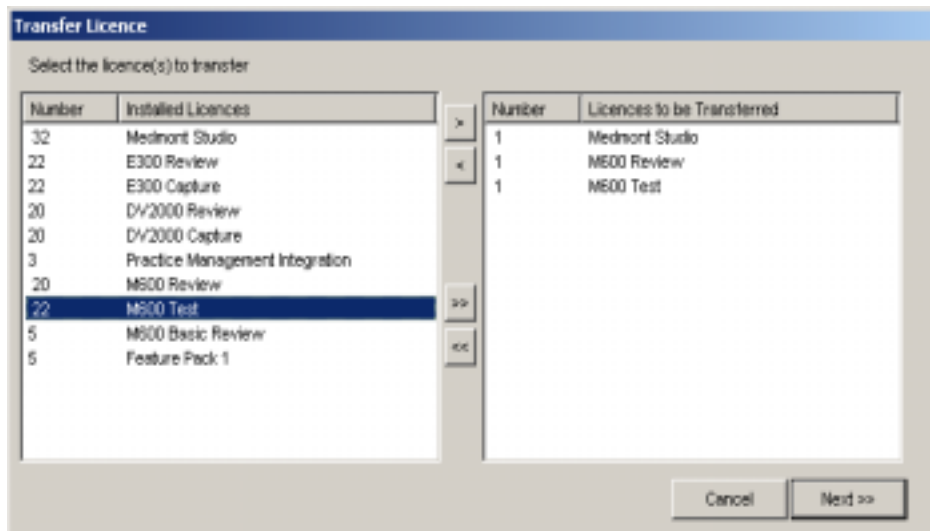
Transfer Licence

Select the licence(s) to transfer

| Number | Installed Licences |
|---|---|
| 32 | Medmont Studio |
| 22 | E300 Review |
| 22 | E300 Capture |
| 20 | DV2000 Review |
| 20 | DV2000 Capture |
| 3 | Practice Management Integration |
| 20 | M600 Review |
| 22 | M600 Test |
| 5 | M600 Basic Review |
| 5 | Feature Pack 1 |

>
<
>>
<<

| Number | Licences to be Transferred |
|---|---|
| 1 | Medmont Studio |
| 1 | M600 Review |
| 1 | M600 Test |

Cancel
Next >>